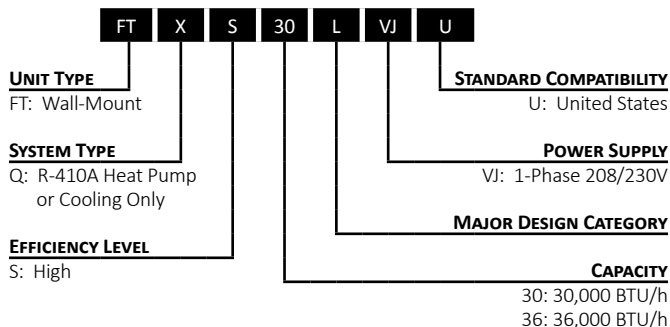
FT X S 30 L VJ U

UNIT TYPE
FT: Wall-Mount

SYSTEM TYPE
Q: R-410A Heat Pump or Cooling Only

EFFICIENCY LEVEL
S: High

STANDARD COMPATIBILITY
U: United States

POWER SUPPLY
VJ: 1-Phase 208/230V

MAJOR DESIGN CATEGORY

CAPACITY
30: 30,000 BTU/h
36: 36,000 BTU/h